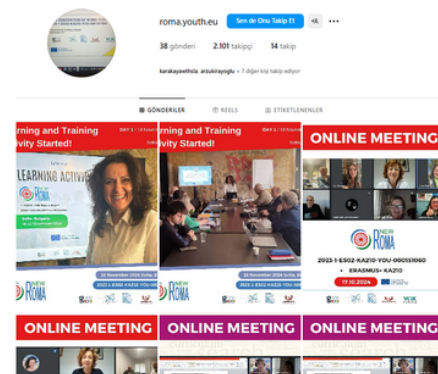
roma.youth.eu

Sen de Onu Takip Et

38 gönderi 2.101 takipçi 14 takip

karakayaethola, arzukirayoglu + 7 diğer kişi takip ediyor

GÖNDERİLER REELS ETİKETLENENLER

rning and Training
vity Started!

DAY 1

LEARNING ACTIVI

Sofia, Bulgaria

20 November 2024 Sofia, B

2023-1-KA210-YOU-

ROMA

rning and Training
vity Started!

DAY 1

ROMA

ONLINE MEETING

NEW ROMA

2023-1-ES02-KA210-YOU-000151060

ERASMUS+ KA210

17.10.2024

ONLINE MEETING

ONLINE MEETING

ONLINE MEETING